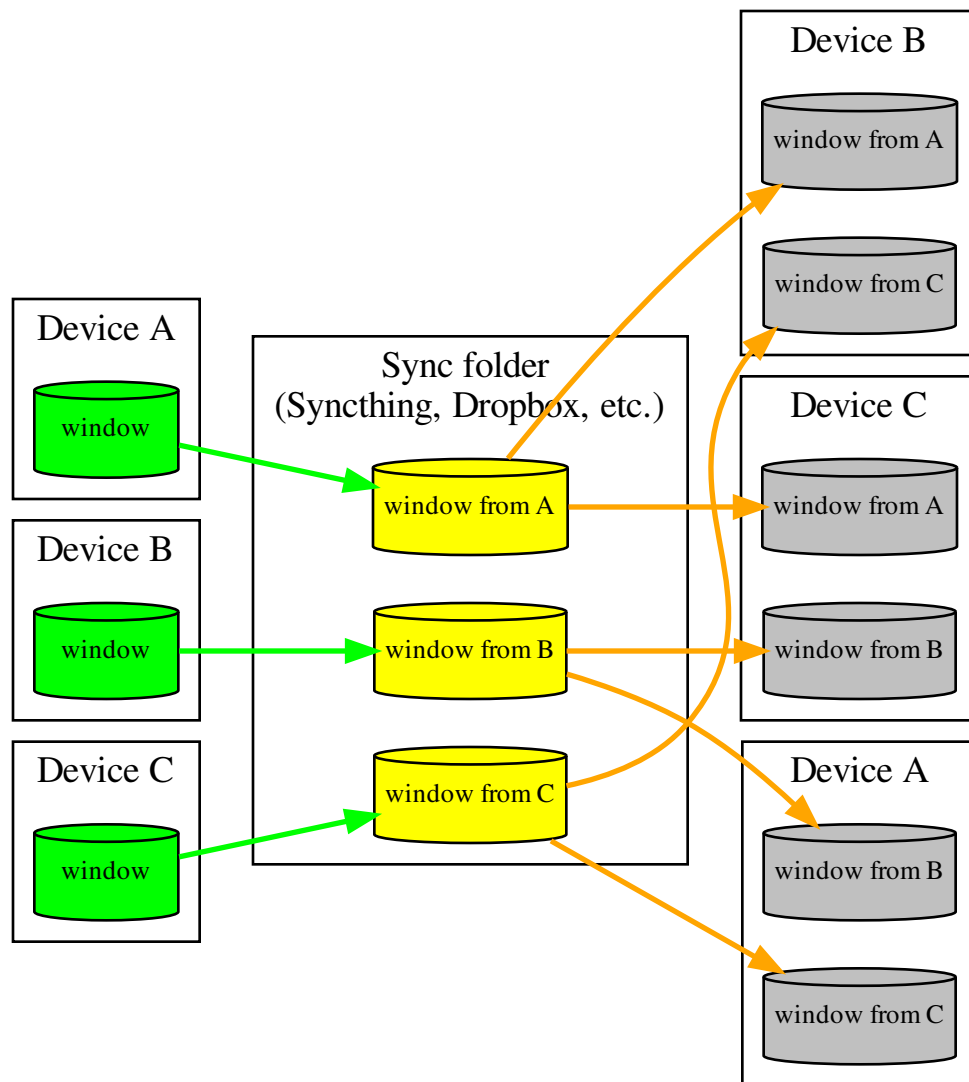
Device A
window

Device B
window

Device C
window

Sync folder
(Syncthing, Dropbox, etc.)
window from A
window from B
window from C

Device B
window from A
window from C

Device C
window from A
window from B

Device A
window from B
window from C